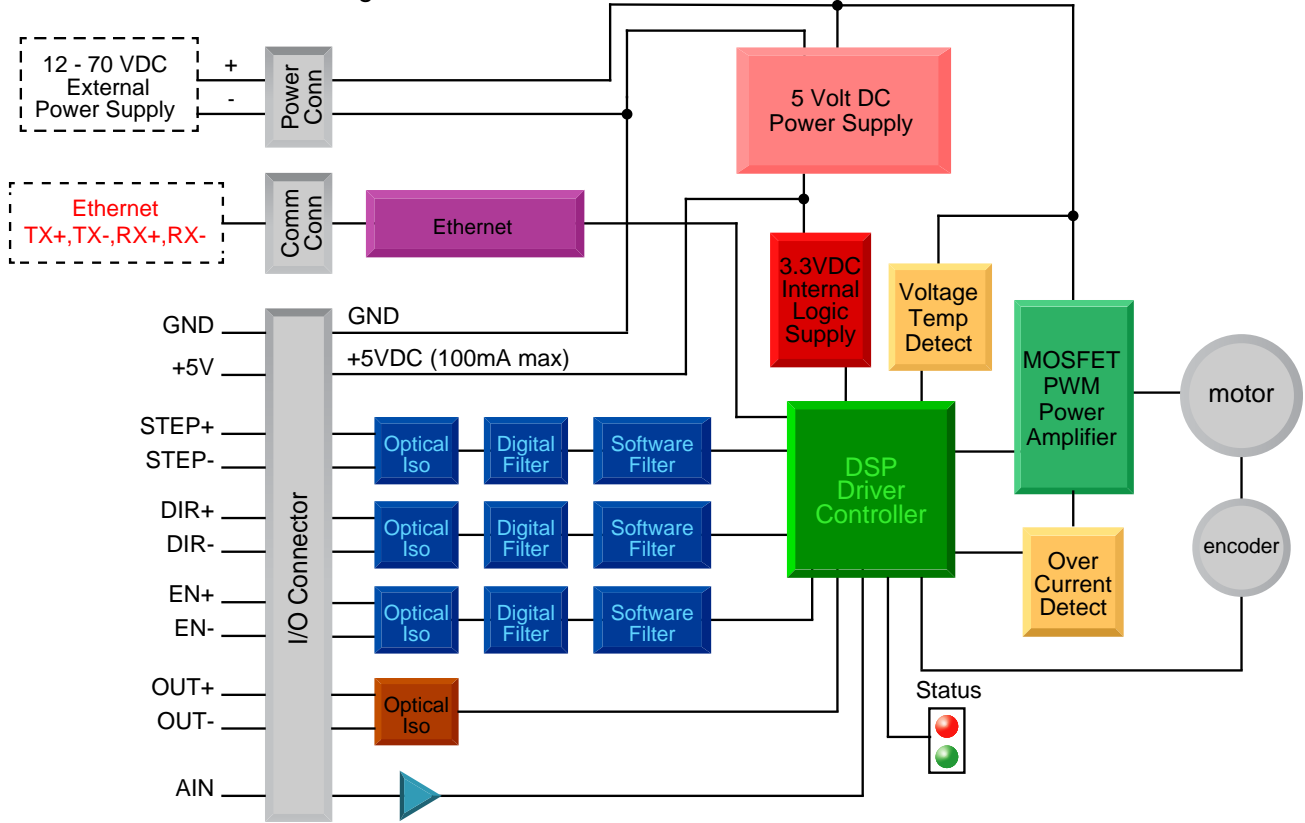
12 - 70 VDC
External
Power Supply

+
-

Power
Conn

5 Volt DC
Power Supply

Ethernet
TX+,TX-,RX+,RX-

Comm
Conn

Ethernet

3.3VDC
Internal
Logic
Supply

Voltage
Temp
Detect

MOSFET
PWM
Power
Amplifier

motor

GND
GND

+5V
+5VDC (100mA max)

STEP+
STEP-

Optical
Iso

Digital
Filter

Software
Filter

DIR+
DIR-

Optical
Iso

Digital
Filter

Software
Filter

DSP
Driver
Controller

encoder

EN+
EN-

Optical
Iso

Digital
Filter

Software
Filter

Over
Current
Detect

I/O Connector

OUT+
OUT-

Optical
Iso

Status

AIN